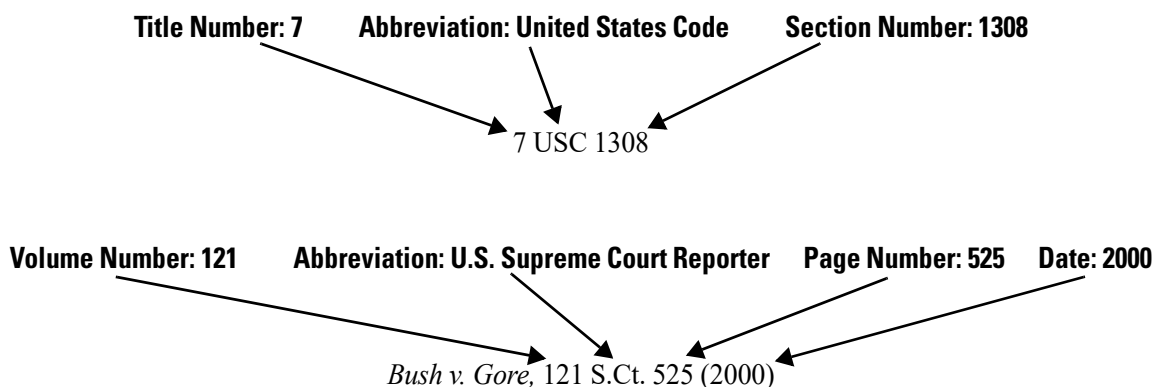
Title Number: 7 Abbreviation: United States Code Section Number: 1308

7 USC 1308

Volume Number: 121 Abbreviation: U.S. Supreme Court Reporter Page Number: 525 Date: 2000

*Bush v. Gore,* 121 S.Ct. 525 (2000)